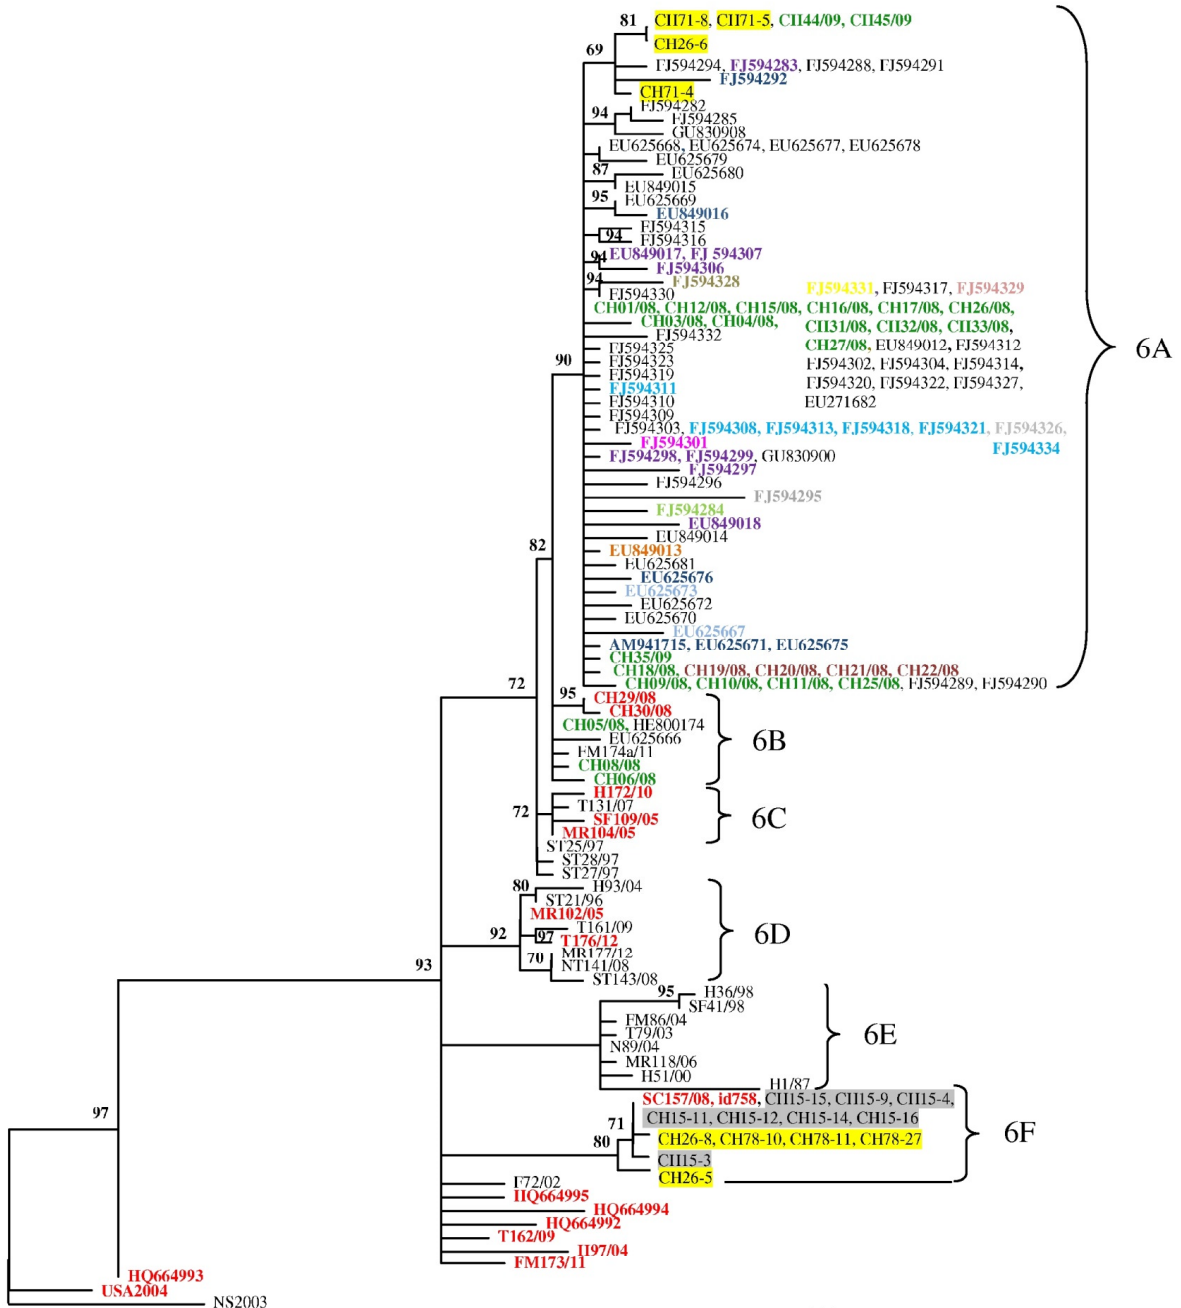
81 CH71-8, CH71-5, CH44/09, CH45/09
CH26-6
69
FJ594294, FJ594283, FJ594288, FJ594291
FJ594292
CH71-4
FJ594282
94
FJ594285
GU830908
EU625668, EU625674, EU625677, EU625678
EU625679
87
EU625680
EU849015
95
EU625669
EU849016
FJ594315
94
FJ594316
94
EU849017, FJ 594307
FJ594306
94
FJ594328
FJ594330
FJ594331, FJ594317, FJ594329
CH01/08, CH12/08, CH15/08, CH16/08, CH17/08, CH26/08,
CH03/08, CH04/08,
CH31/08, CH32/08, CH33/08,
FJ594332
CH27/08, EU849012, FJ594312
FJ594325
FJ594302, FJ594304, FJ594314,
FJ594323
90
FJ594319
FJ594320, FJ594322, FJ594327,
FJ594311
EU271682
FJ594310
FJ594309
FJ594303, FJ594308, FJ594313, FJ594318, FJ594321, FJ594326,
FJ594301
FJ594334
FJ594298, FJ594299, GU830900
FJ594297
FJ594296
FJ594295
FJ594284
EU849018
82
EU849014
EU849013
EU625681
EU625676
EU625673
EU625672
EU625670
EU625667
AM941715, EU625671, EU625675
CH35/09
CH18/08, CH19/08, CH20/08, CH21/08, CH22/08
72
CH09/08, CH10/08, CH11/08, CH25/08, FJ594289, FJ594290
6A
95
CH29/08
CH30/08
CH05/08, HE800174
EU625666
FM174a/11
6B
CH08/08
CH06/08
H172/10
T131/07
72
SF109/05
6C
MR104/05
ST25/97
ST28/97
ST27/97
80
H93/04
ST21/96
MR102/05
92
T161/09
97
T176/12
6D
MR177/12
70
NT141/08
93
ST143/08
95
H36/98
SF41/98
FM86/04
T79/03
6E
N89/04
MR118/06
H51/00
H1/87
97
SC157/08, id758, CH15-15, CH15-9, CH15-4,
CH15-11, CH15-12, CH15-14, CH15-16
71
80
CH26-8, CH78-10, CH78-11, CH78-27
6F
CH15-3
CH26-5
F72/02
HQ664995
HQ664994
HQ664992
T162/09
H97/04
FM173/11
HQ664993
USA2004
NS2003